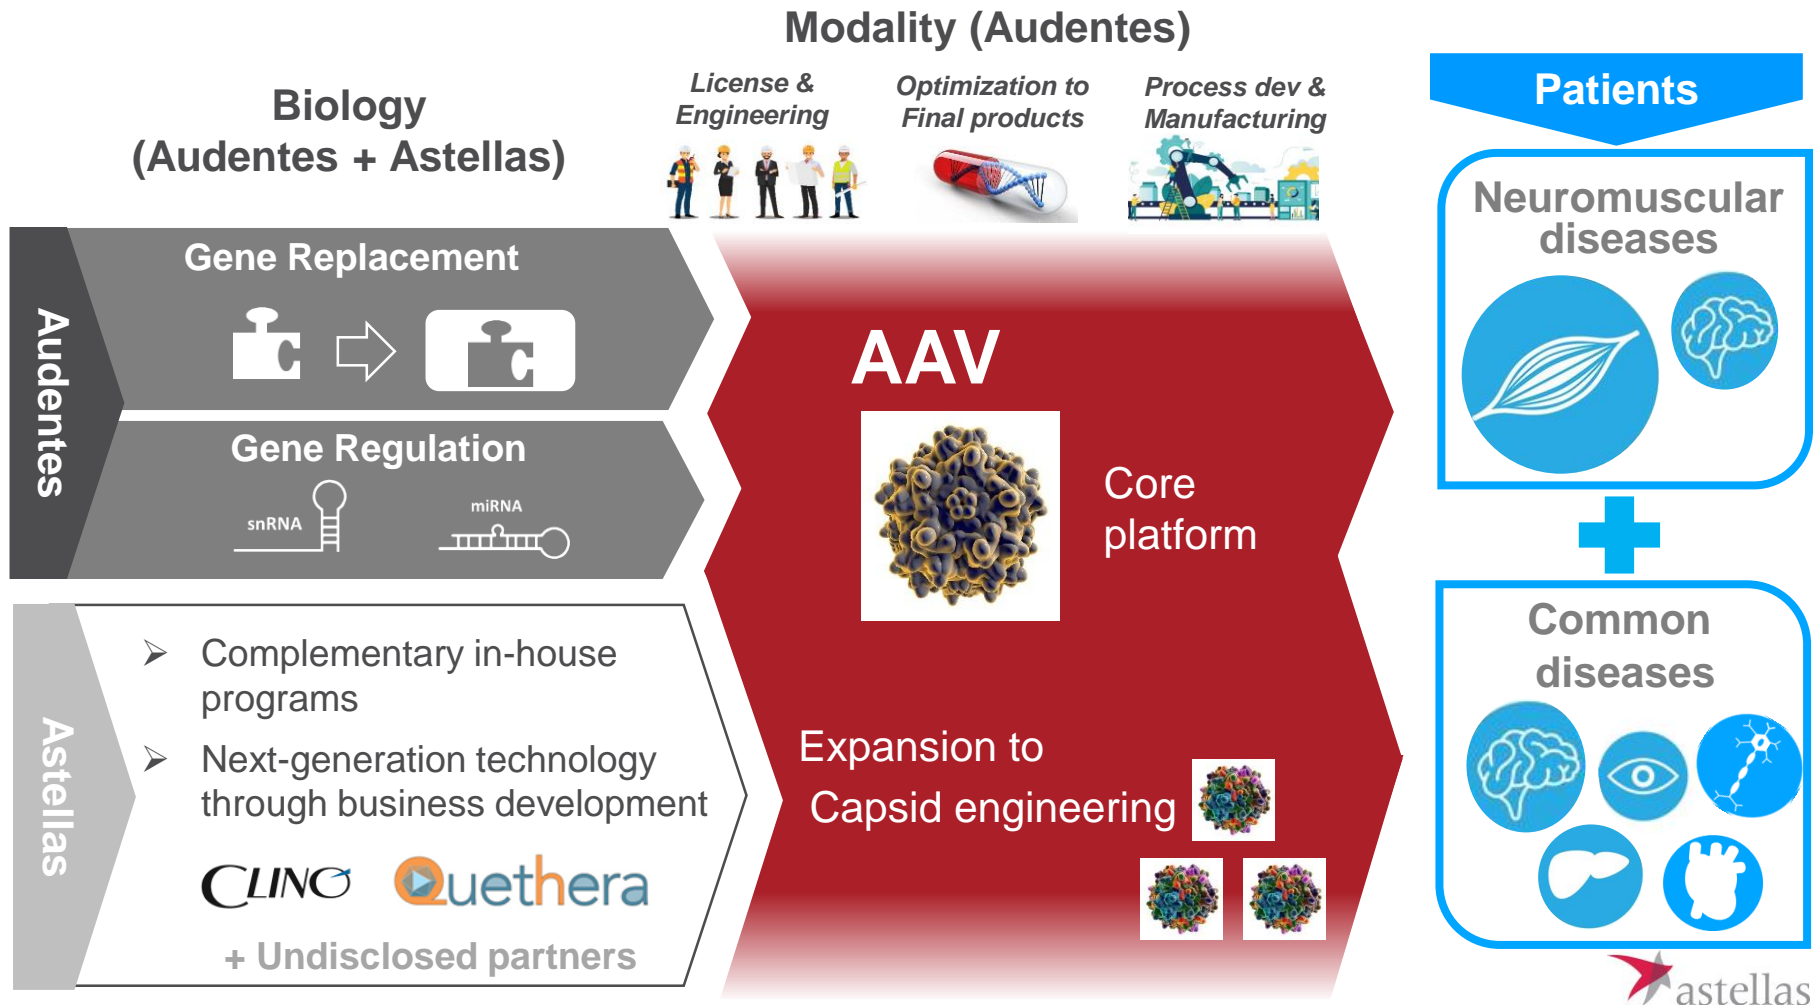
Modality (Audentes)

Biology (Audentes + Astellas)

License & Engineering

Optimization to Final products

Process dev & Manufacturing

Patients

Audentes

Gene Replacement

Gene Regulation

snRNA

miRNA

AAV

Core platform

Neuromuscular diseases

Astellas

➢ Complementary in-house programs

➢ Next-generation technology through business development

CLINO Quethera

+ Undisclosed partners

Expansion to Capsid engineering

Common diseases

astellas